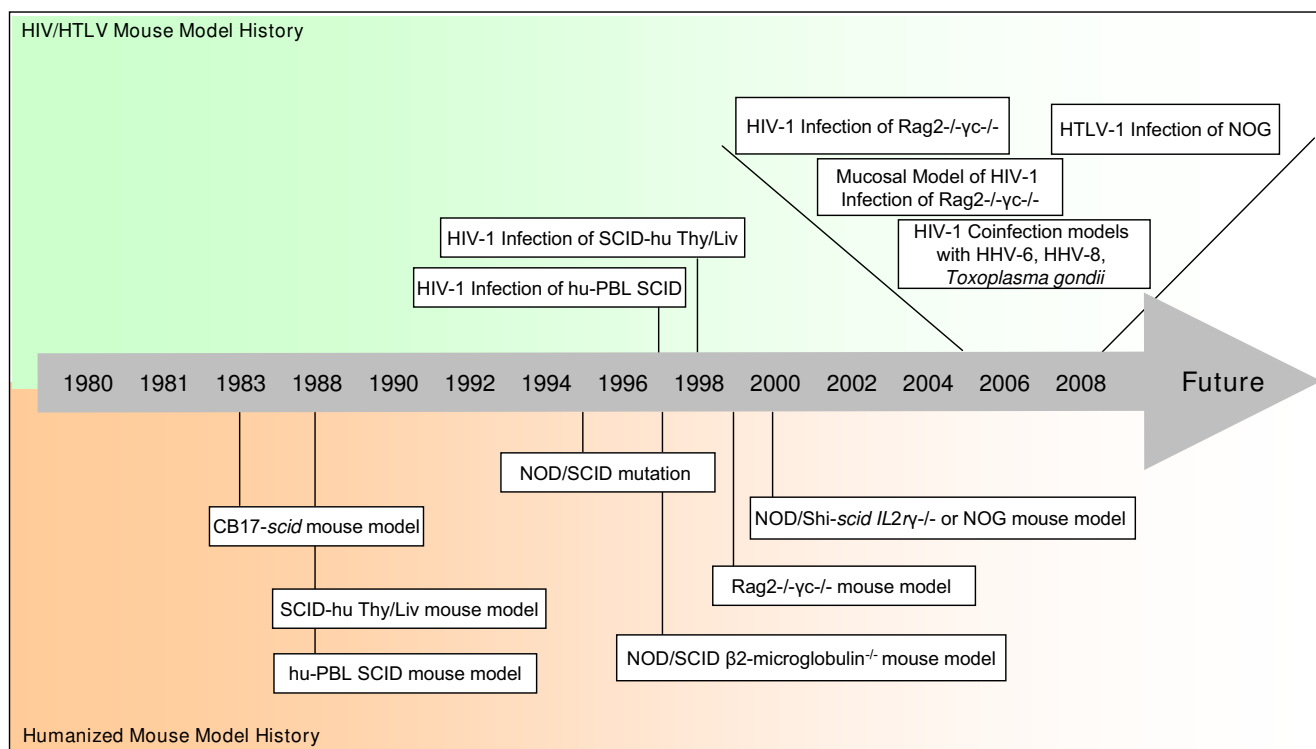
HIV/HTLV Mouse Model History

HIV-1 Infection of Rag2-/-γc-/-

HTLV-1 Infection of NOG

Mucosal Model of HIV-1 Infection of Rag2-/-γc-/-

HIV-1 Coinfection models with HHV-6, HHV-8, *Toxoplasma gondii*

HIV-1 Infection of SCID-hu Thy/Liv

HIV-1 Infection of hu-PBL SCID

1980 1981 1983 1988 1990 1992 1994 1996 1998 2000 2002 2004 2006 2008 Future

NOD/SCID mutation

NOD/Shi-*scid* *IL2rγ*-/- or NOG mouse model

CB17-*scid* mouse model

Rag2-/-γc-/- mouse model

SCID-hu Thy/Liv mouse model

NOD/SCID β2-microglobulin$^{-/-}$ mouse model

hu-PBL SCID mouse model

Humanized Mouse Model History